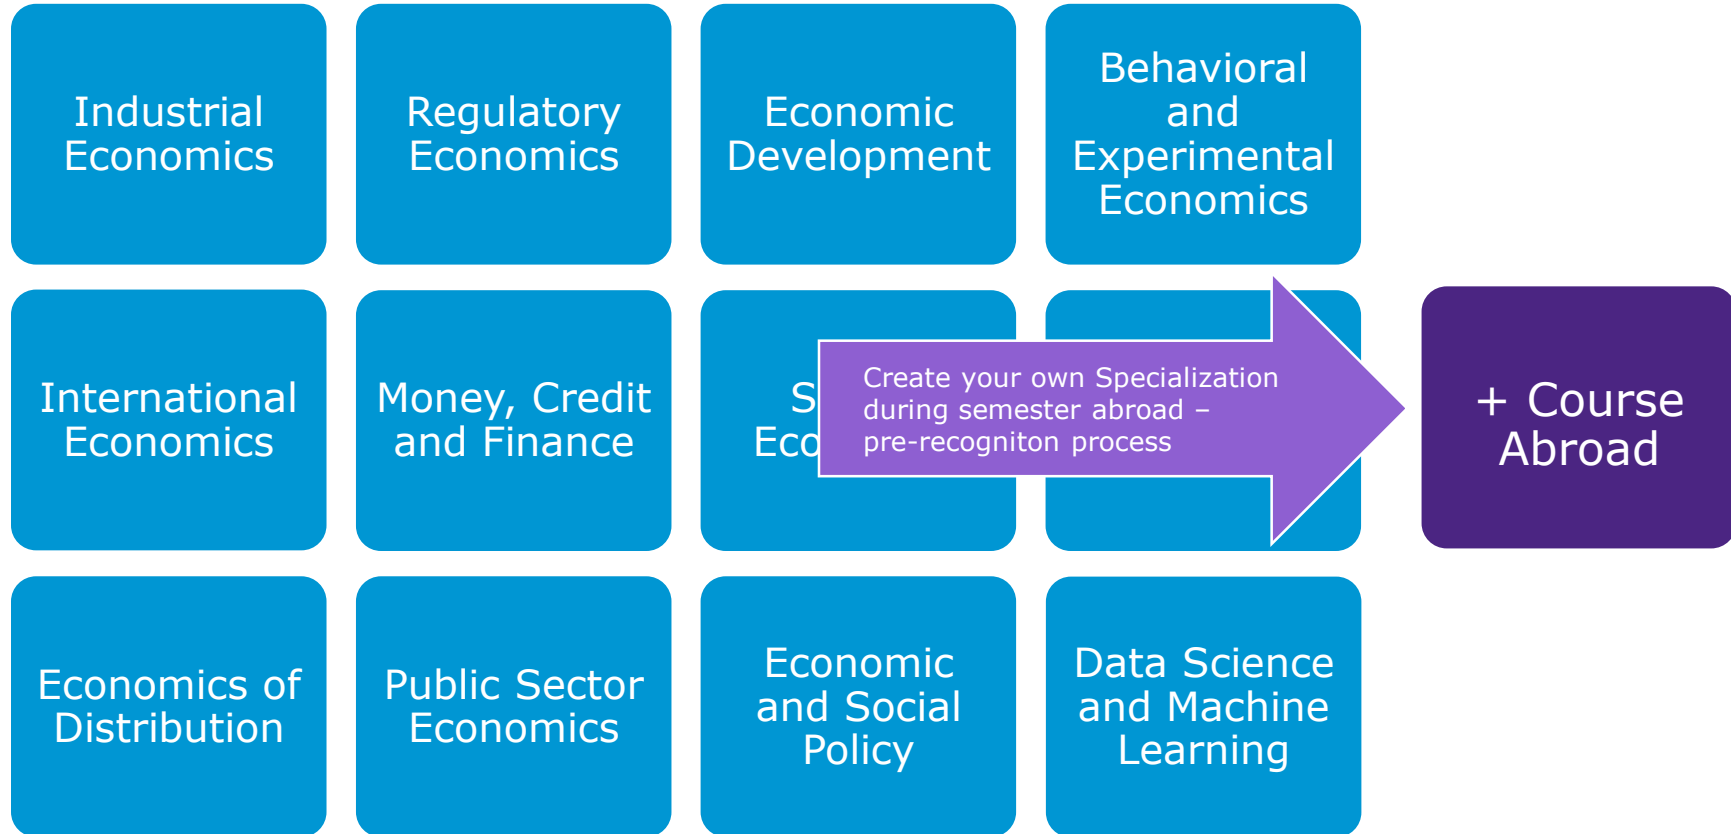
Industrial Economics

Regulatory Economics

Economic Development

Behavioral and Experimental Economics

International Economics

Money, Credit and Finance

S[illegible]
Eco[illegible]

Create your own Specialization during semester abroad – pre-recogniton process

+ Course Abroad

Economics of Distribution

Public Sector Economics

Economic and Social Policy

Data Science and Machine Learning